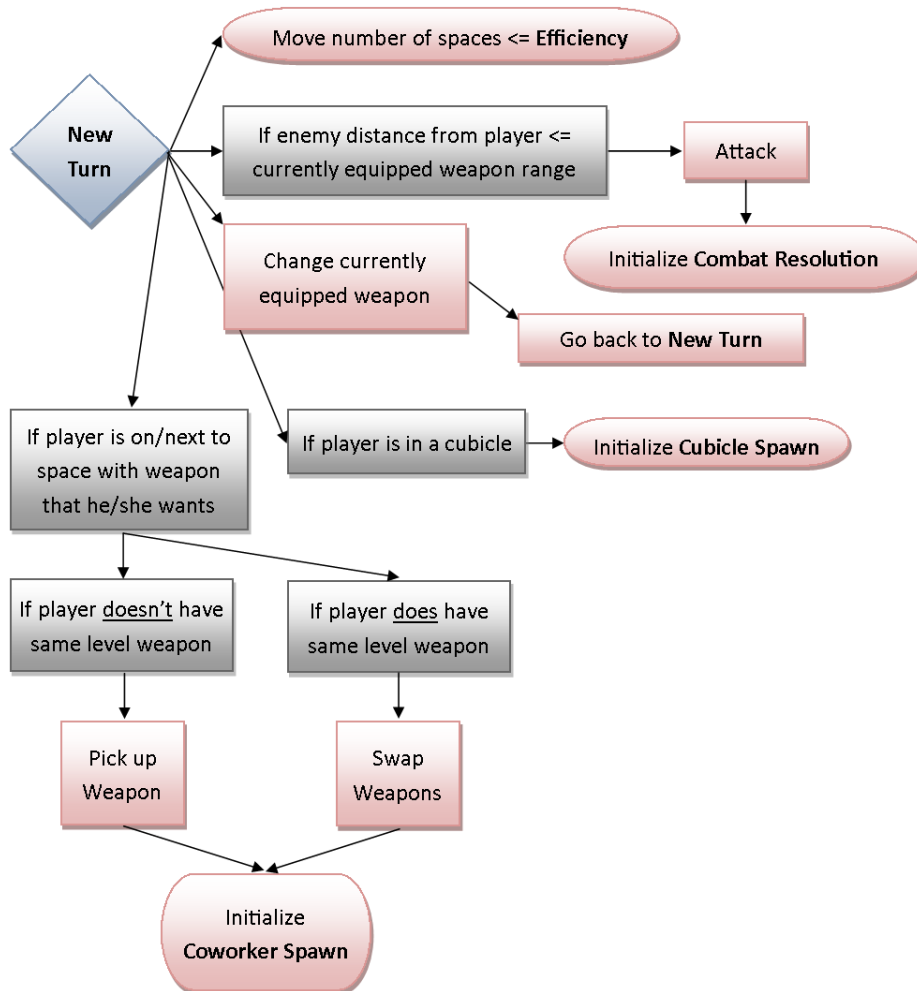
New Turn

Move number of spaces <= Efficiency

If enemy distance from player <= currently equipped weapon range

Attack

Initialize Combat Resolution

Change currently equipped weapon

Go back to New Turn

If player is in a cubicle

Initialize Cubicle Spawn

If player is on/next to space with weapon that he/she wants

If player doesn't have same level weapon

If player does have same level weapon

Pick up Weapon

Swap Weapons

Initialize Coworker Spawn